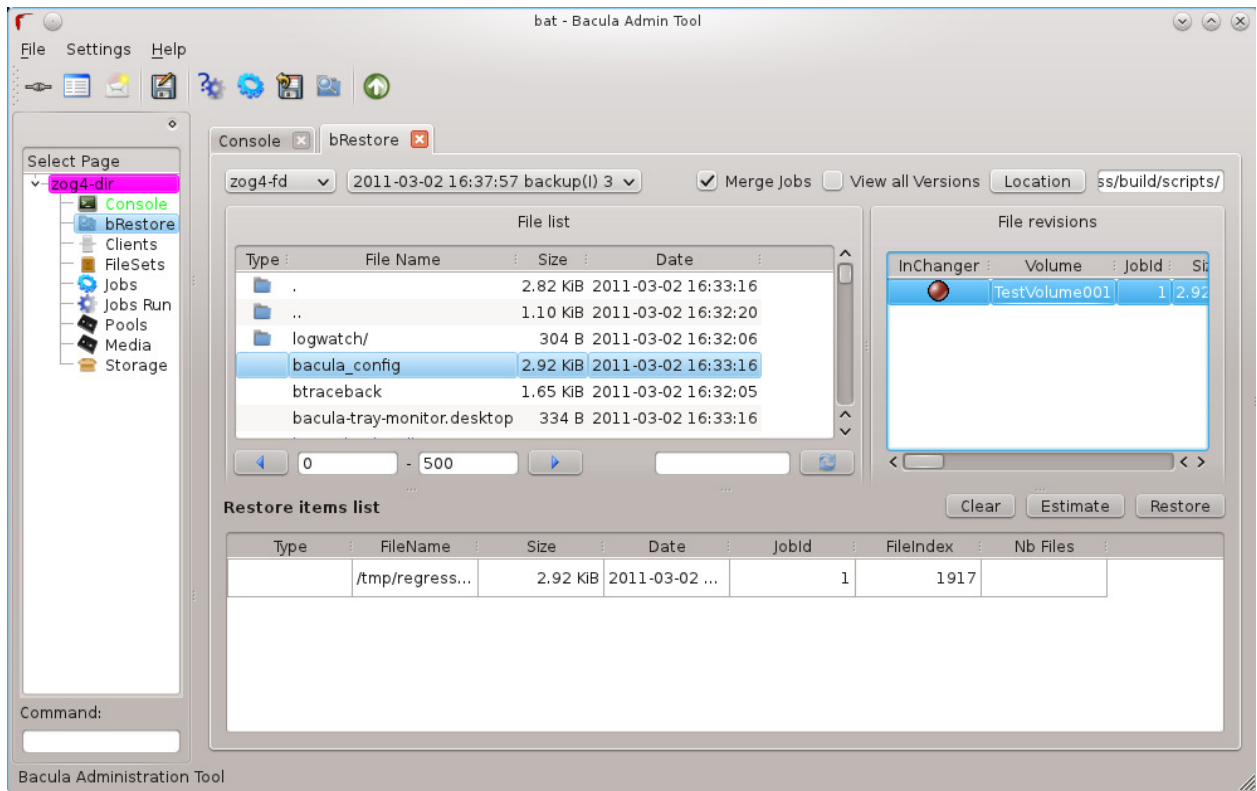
bat - Bacula Admin Tool

File Settings Help

Select Page
zog4-dir
Console
bRestore
Clients
FileSets
Jobs
Jobs Run
Pools
Media
Storage

Command:

Console bRestore

zog4-fd
2011-03-02 16:37:57 backup(I) 3
Merge Jobs
View all Versions
Location
ss/build/scripts/

File list

| Type | File Name | Size | Date |
|---|---|---|---|
| | . | 2.82 KiB | 2011-03-02 16:33:16 |
| | .. | 1.10 KiB | 2011-03-02 16:32:20 |
| | logwatch/ | 304 B | 2011-03-02 16:32:06 |
| | bacula_config | 2.92 KiB | 2011-03-02 16:33:16 |
| | btraceback | 1.65 KiB | 2011-03-02 16:32:05 |
| | bacula-tray-monitor.desktop | 334 B | 2011-03-02 16:33:16 |

0 - 500

File revisions

| InChanger | Volume | JobId | Si |
|---|---|---|---|
| | TestVolume001 | 1 | 2.92 |

Restore items list

Clear Estimate Restore

| Type | FileName | Size | Date | JobId | FileIndex | Nb Files |
|---|---|---|---|---|---|---|
| | /tmp/regress... | 2.92 KiB | 2011-03-02 ... | 1 | 1917 | |

Bacula Administration Tool